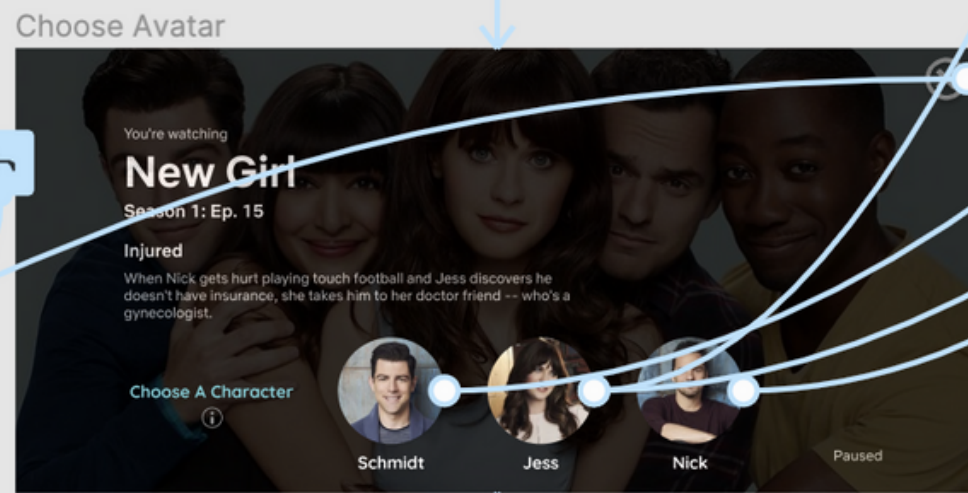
Choose Avatar

You're watching

New Girl

Season 1: Ep. 15

Injured

When Nick gets hurt playing touch football and Jess discovers he doesn't have insurance, she takes him to her doctor friend -- who's a gynecologist.

Choose A Character

Schmidt

Jess

Nick

Paused